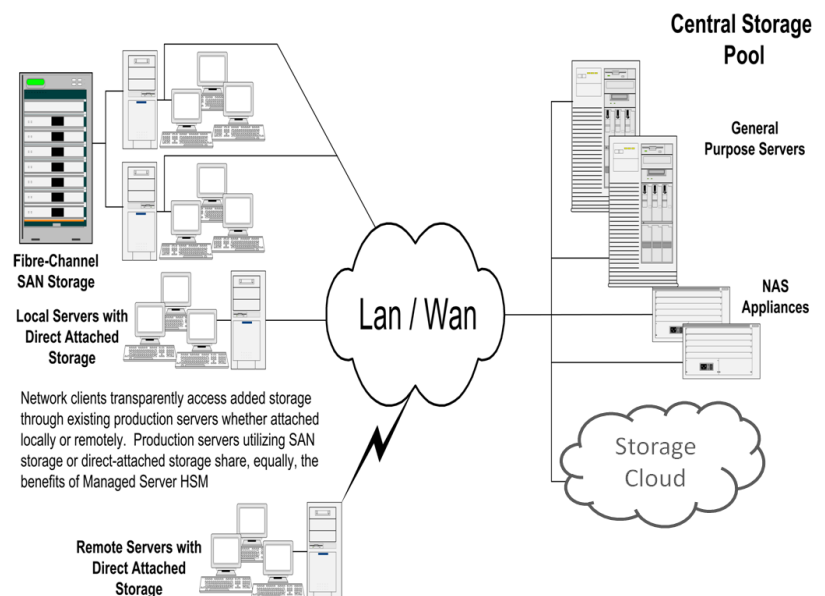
Central Storage Pool

General Purpose Servers

Fibre-Channel SAN Storage

Local Servers with Direct Attached Storage

Lan / Wan

NAS Appliances

Network clients transparently access added storage through existing production servers whether attached locally or remotely. Production servers utilizing SAN storage or direct-attached storage share, equally, the benefits of Managed Server HSM

Storage Cloud

Remote Servers with Direct Attached Storage